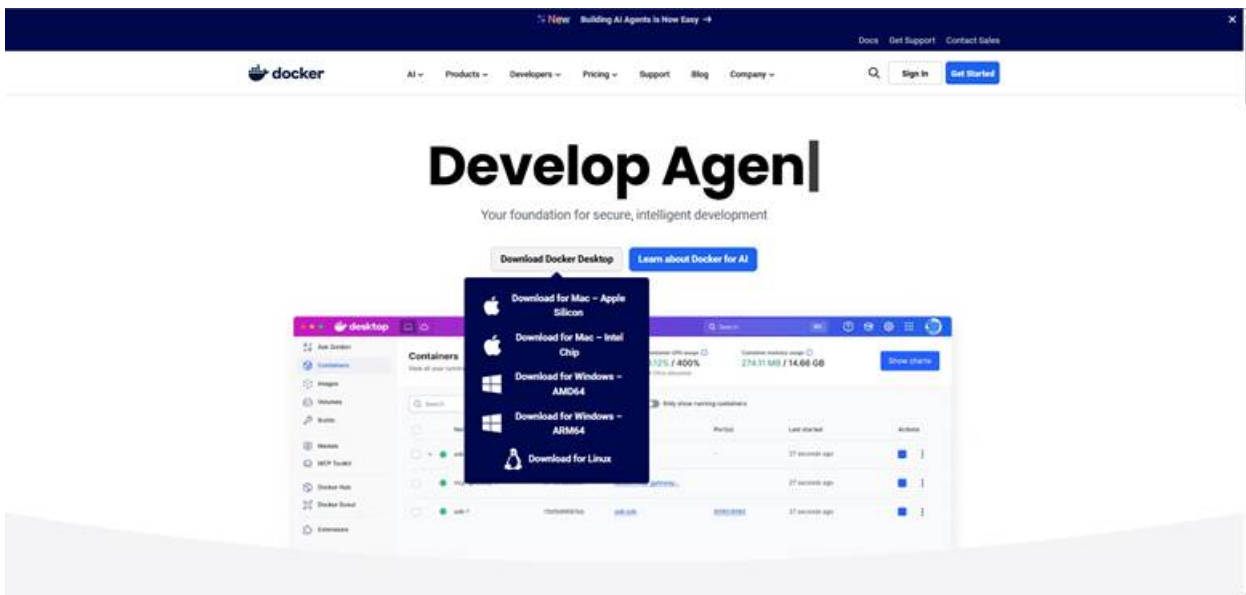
New Building AI Agents is Now Easy →

Docs Get Support Contact Sales

docker

AI Products Developers Pricing Support Blog Company

Sign In Get Started

Develop Agen

Your foundation for secure, intelligent development

Download Docker Desktop Learn about Docker for AI

Download for Mac – Apple Silicon

Download for Mac – Intel Chip

Download for Windows – AMD64

Download for Windows – ARM64

Download for Linux

desktop

Q Search

Ask Gordon
Containers
Images
Volumes
Builds
Models
MCP Toolkit
Docker Hub
Docker Scout
Extensions

Containers

View all your running containers

Container CPU usage
0.125% / 400%

Container memory usage
274.31 MB / 14.66 GB

Show charts

Q Search

Only show running containers

Port(s)

Last started

Actions

27 seconds ago

27 seconds ago

27 seconds ago